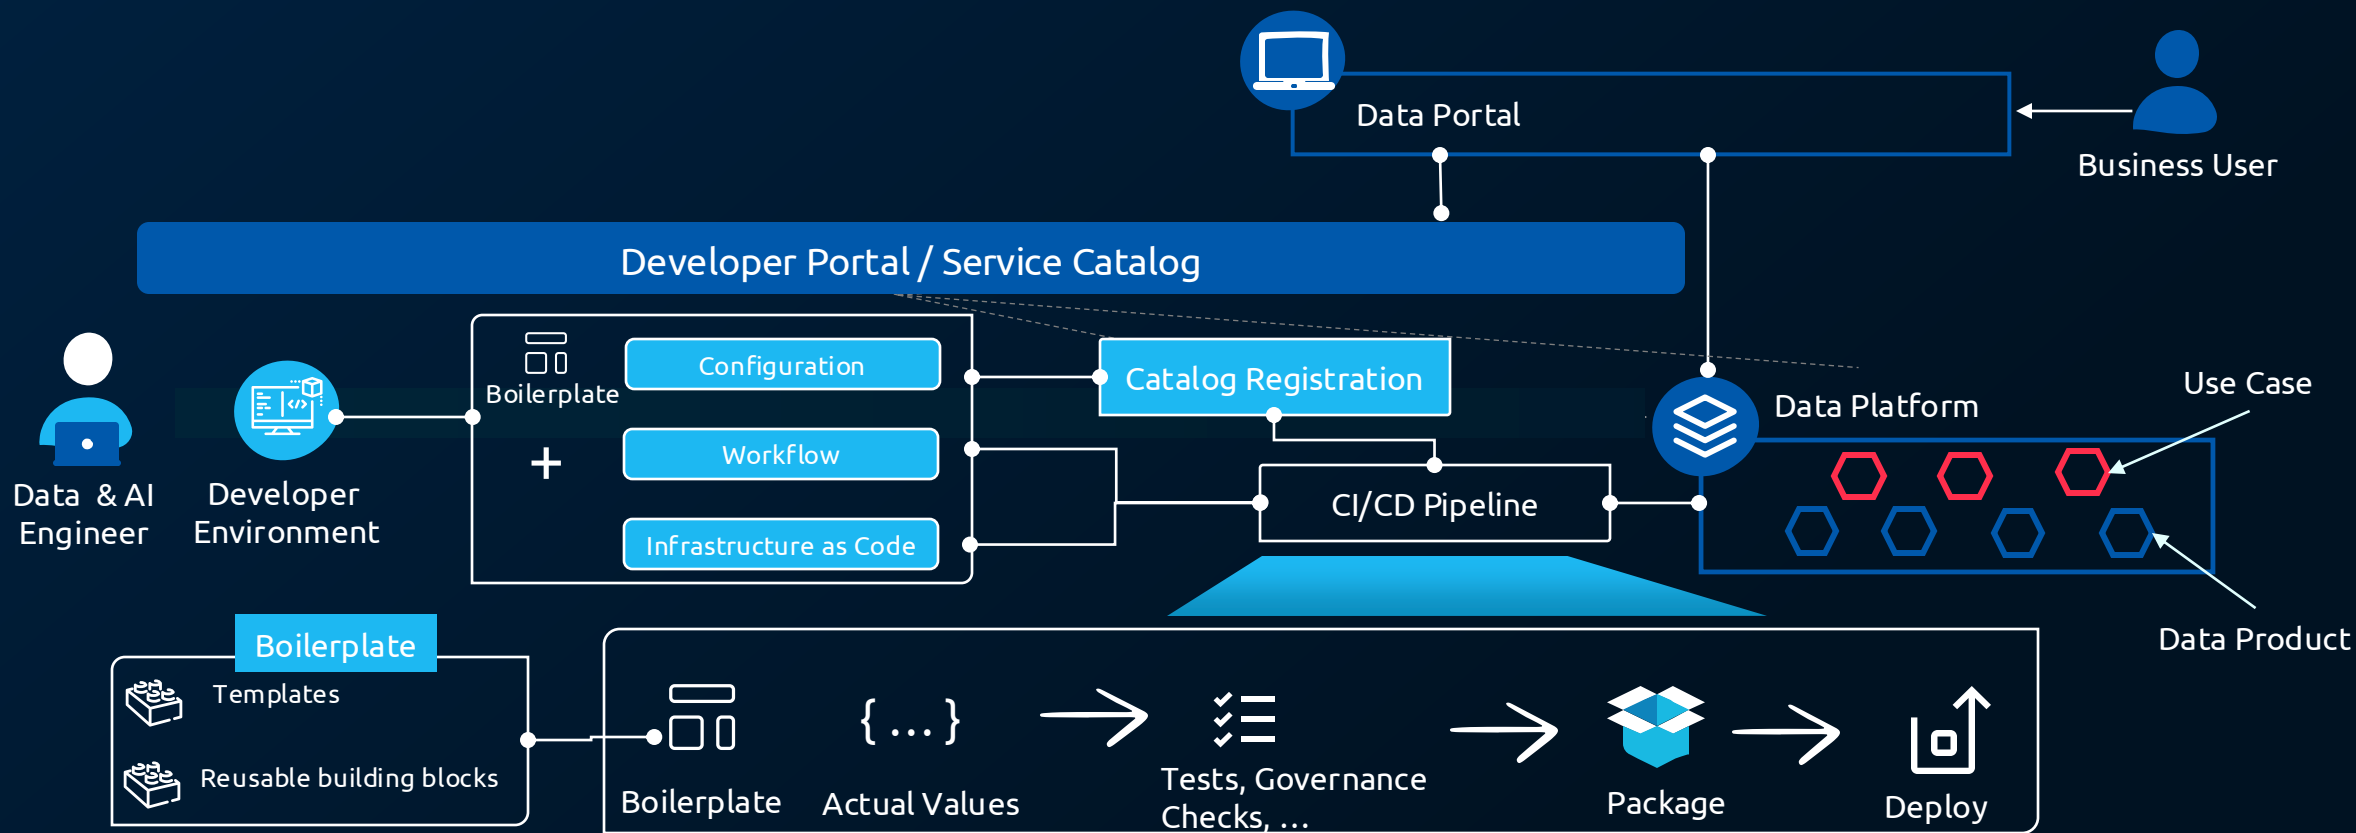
Data Portal

Business User

Developer Portal / Service Catalog

Data & AI Engineer

Developer Environment

Boilerplate

+

Configuration

Workflow

Infrastructure as Code

Catalog Registration

CI/CD Pipeline

Data Platform

Use Case

Data Product

Boilerplate

Templates

Reusable building blocks

Boilerplate

{ ... }

Actual Values

Tests, Governance Checks, ...

Package

Deploy